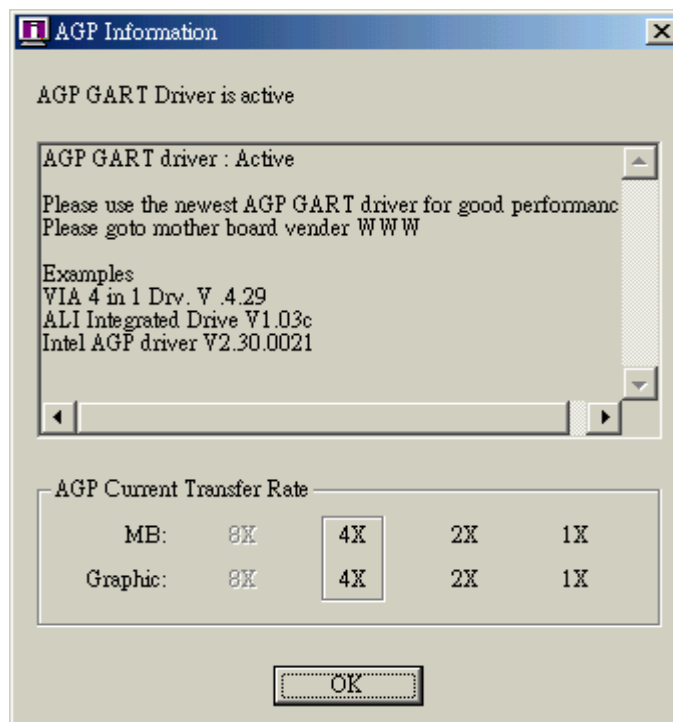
AGP Information

AGP GART Driver is active

AGP GART driver : Active

Please use the newest AGP GART driver for good performanc
Please goto mother board vender WWW

Examples
VIA 4 in 1 Drv. V .4.29
ALI Integrated Drive V1.03c
Intel AGP driver V2.30.0021

AGP Current Transfer Rate

| | | | | |
|---|---|---|---|---|
| MB: | 8X | 4X | 2X | 1X |
| Graphic: | 8X | 4X | 2X | 1X |

OK